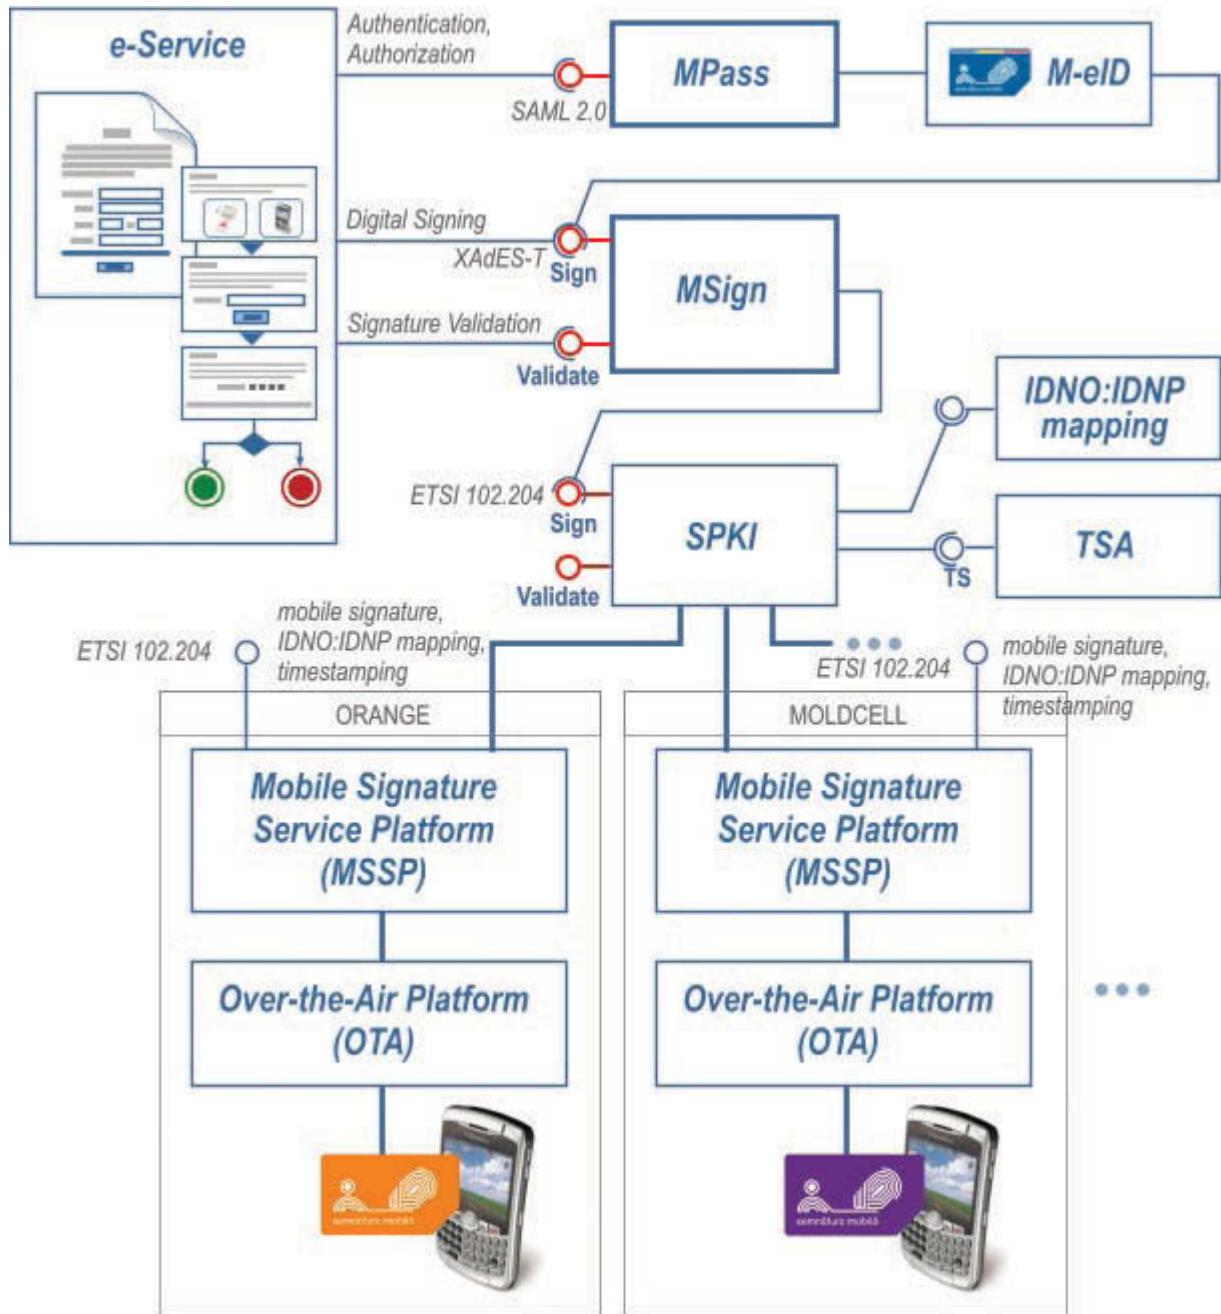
e-Service

Authentication, Authorization

SAML 2.0

MPass

M-eID

Digital Signing

XAdES-T

Sign

MSign

Signature Validation

Validate

IDNO:IDNP mapping

ETSI 102.204

Sign

SPKI

TSA

TS

Validate

ETSI 102.204

mobile signature, IDNO:IDNP mapping, timestamping

ETSI 102.204

mobile signature, IDNO:IDNP mapping, timestamping

ORANGE

MOLDCELL

Mobile Signature Service Platform (MSSP)

Mobile Signature Service Platform (MSSP)

Over-the-Air Platform (OTA)

Over-the-Air Platform (OTA)

semnătura mobilă

semnătura mobilă